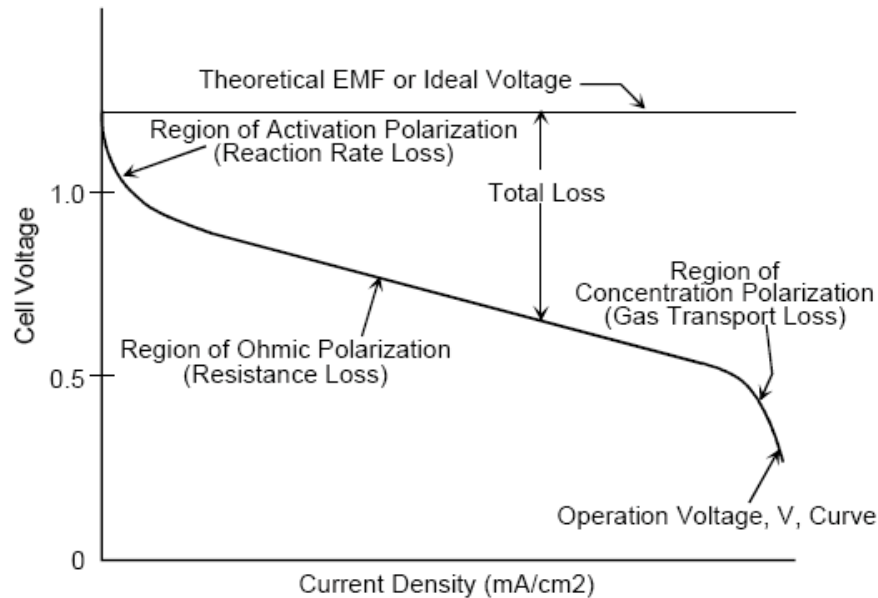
Theoretical EMF or Ideal Voltage

Region of Activation Polarization
(Reaction Rate Loss)

1.0

Total Loss

Cell Voltage

Region of
Concentration Polarization
(Gas Transport Loss)

Region of Ohmic Polarization
(Resistance Loss)

0.5

Operation Voltage, V, Curve

0

Current Density (mA/cm2)